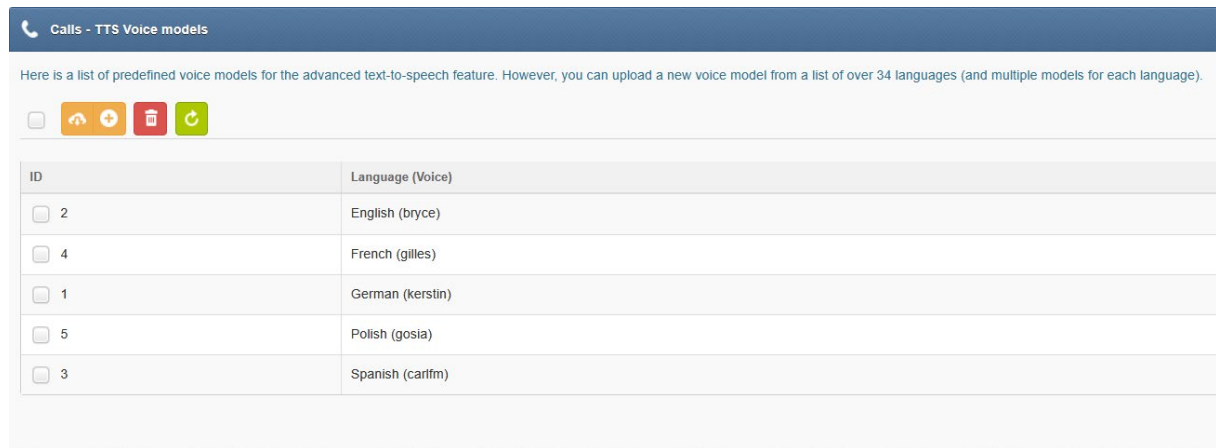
Calls - TTS Voice models

Here is a list of predefined voice models for the advanced text-to-speech feature. However, you can upload a new voice model from a list of over 34 languages (and multiple models for each language).

| ID | Language (Voice) |
|---|---|
| 2 | English (bryce) |
| 4 | French (gilles) |
| 1 | German (kerstin) |
| 5 | Polish (gosia) |
| 3 | Spanish (carlfm) |